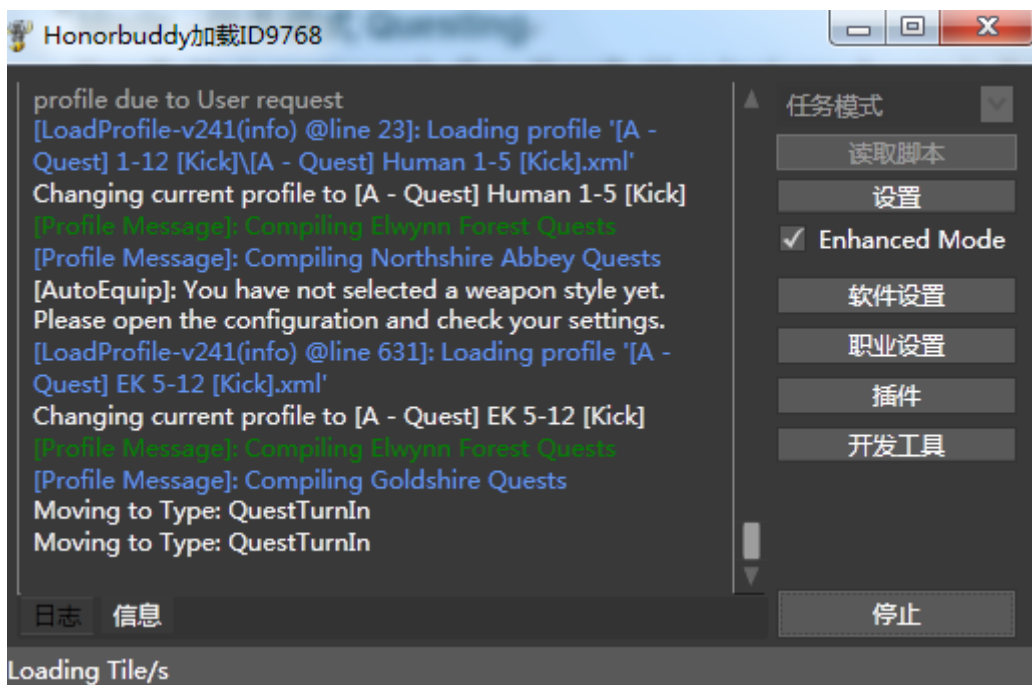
Honorbuddy加载ID9768

profile due to User request
[LoadProfile-v241(info) @line 23]: Loading profile '[A - Quest] 1-12 [Kick]\[A - Quest] Human 1-5 [Kick].xml'
Changing current profile to [A - Quest] Human 1-5 [Kick]
[Profile Message]: Compiling Elwynn Forest Quests
[Profile Message]: Compiling Northshire Abbey Quests
[AutoEquip]: You have not selected a weapon style yet. Please open the configuration and check your settings.
[LoadProfile-v241(info) @line 631]: Loading profile '[A - Quest] EK 5-12 [Kick].xml'
Changing current profile to [A - Quest] EK 5-12 [Kick]
[Profile Message]: Compiling Elwynn Forest Quests
[Profile Message]: Compiling Goldshire Quests
Moving to Type: QuestTurnIn
Moving to Type: QuestTurnIn

日志 信息

任务模式
读取脚本
设置
✓ Enhanced Mode
软件设置
职业设置
插件
开发工具
停止

Loading Tile/s